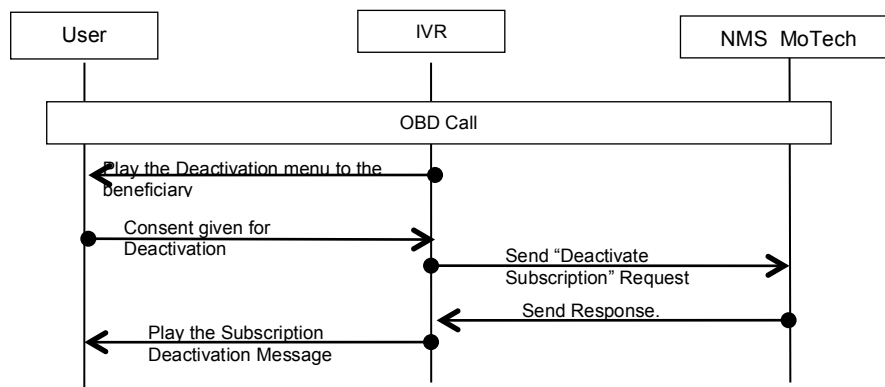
User

IVR

NMS MoTech

OBD Call

Play the Deactivation menu to the beneficiary

Consent given for Deactivation

Send "Deactivate Subscription" Request

Send Response.

Play the Subscription Deactivation Message